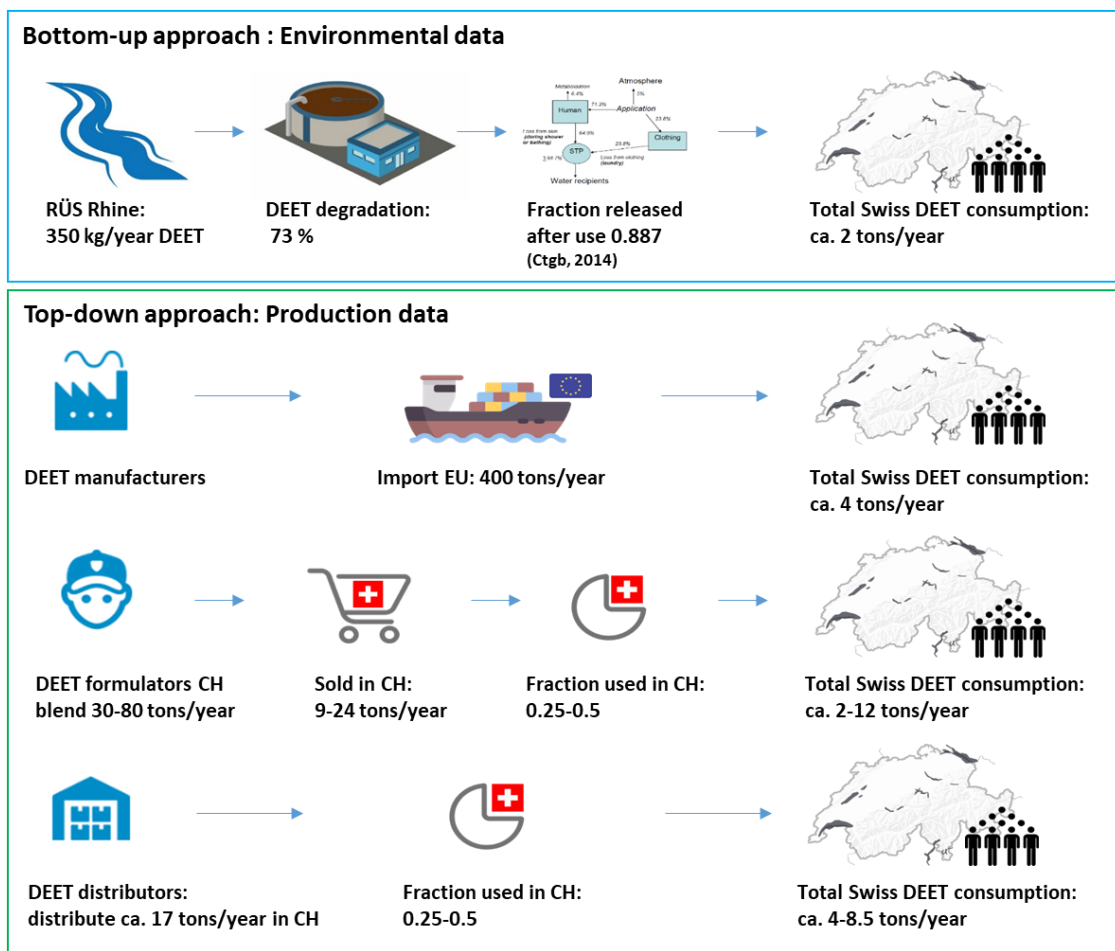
Bottom-up approach : Environmental data

Metabolisation 4.4%

Atmosphere 3%

Human

71.2%

Application

23.8%

Clothing

? loss from skin (during shower or bathing) 64.9%

STP

23.8%

Loss from clothing (laundry)

3.66 ?%

Water recipients

RÜS Rhine: 350 kg/year DEET

DEET degradation: 73 %

Fraction released after use 0.887 (Ctgb, 2014)

Total Swiss DEET consumption: ca. 2 tons/year

Top-down approach: Production data

DEET manufacturers

Import EU: 400 tons/year

Total Swiss DEET consumption: ca. 4 tons/year

DEET formulators CH blend 30-80 tons/year

Sold in CH: 9-24 tons/year

Fraction used in CH: 0.25-0.5

Total Swiss DEET consumption: ca. 2-12 tons/year

DEET distributors: distribute ca. 17 tons/year in CH

Fraction used in CH: 0.25-0.5

Total Swiss DEET consumption: ca. 4-8.5 tons/year